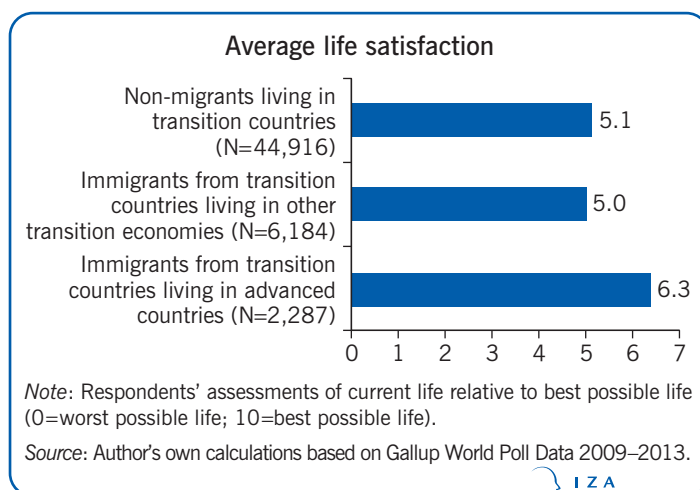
Average life satisfaction

Non-migrants living in transition countries (N=44,916)

5.1

Immigrants from transition countries living in other transition economies (N=6,184)

5.0

Immigrants from transition countries living in advanced countries (N=2,287)

6.3

0 1 2 3 4 5 6 7

Note: Respondents' assessments of current life relative to best possible life (0=worst possible life; 10=best possible life).

Source: Author's own calculations based on Gallup World Poll Data 2009–2013.

I Z A